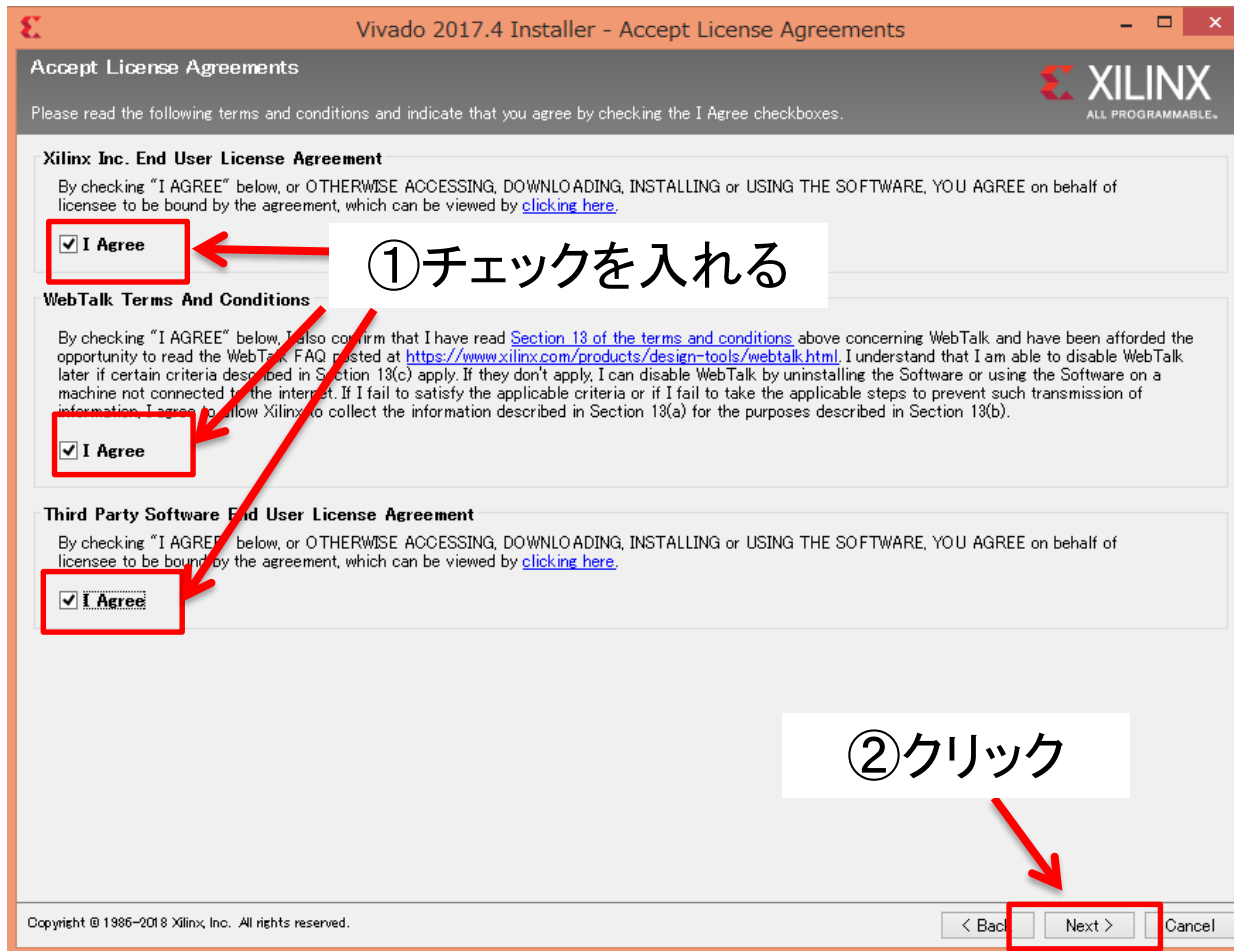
Vivado 2017.4 Installer - Accept License Agreements

Accept License Agreements

XILINX
ALL PROGRAMMABLE.

Please read the following terms and conditions and indicate that you agree by checking the I Agree checkboxes.

Xilinx Inc. End User License Agreement

By checking "I AGREE" below, or OTHERWISE ACCESSING, DOWNLOADING, INSTALLING or USING THE SOFTWARE, YOU AGREE on behalf of licensee to be bound by the agreement, which can be viewed by clicking here.

I Agree

①チェックを入れる

WebTalk Terms And Conditions

By checking "I AGREE" below, I also confirm that I have read Section 13 of the terms and conditions above concerning WebTalk and have been afforded the opportunity to read the WebTalk FAQ posted at https://www.xilinx.com/products/design-tools/webtalk.html. I understand that I am able to disable WebTalk later if certain criteria described in Section 13(c) apply. If they don't apply, I can disable WebTalk by uninstalling the Software or using the Software on a machine not connected to the internet. If I fail to satisfy the applicable criteria or if I fail to take the applicable steps to prevent such transmission of information, I agree to allow Xilinx to collect the information described in Section 13(a) for the purposes described in Section 13(b).

I Agree

Third Party Software End User License Agreement

By checking "I AGREE" below, or OTHERWISE ACCESSING, DOWNLOADING, INSTALLING or USING THE SOFTWARE, YOU AGREE on behalf of licensee to be bound by the agreement, which can be viewed by clicking here.

I Agree

②クリック

Copyright © 1986-2018 Xilinx, Inc. All rights reserved.

< Back
Next >
Cancel